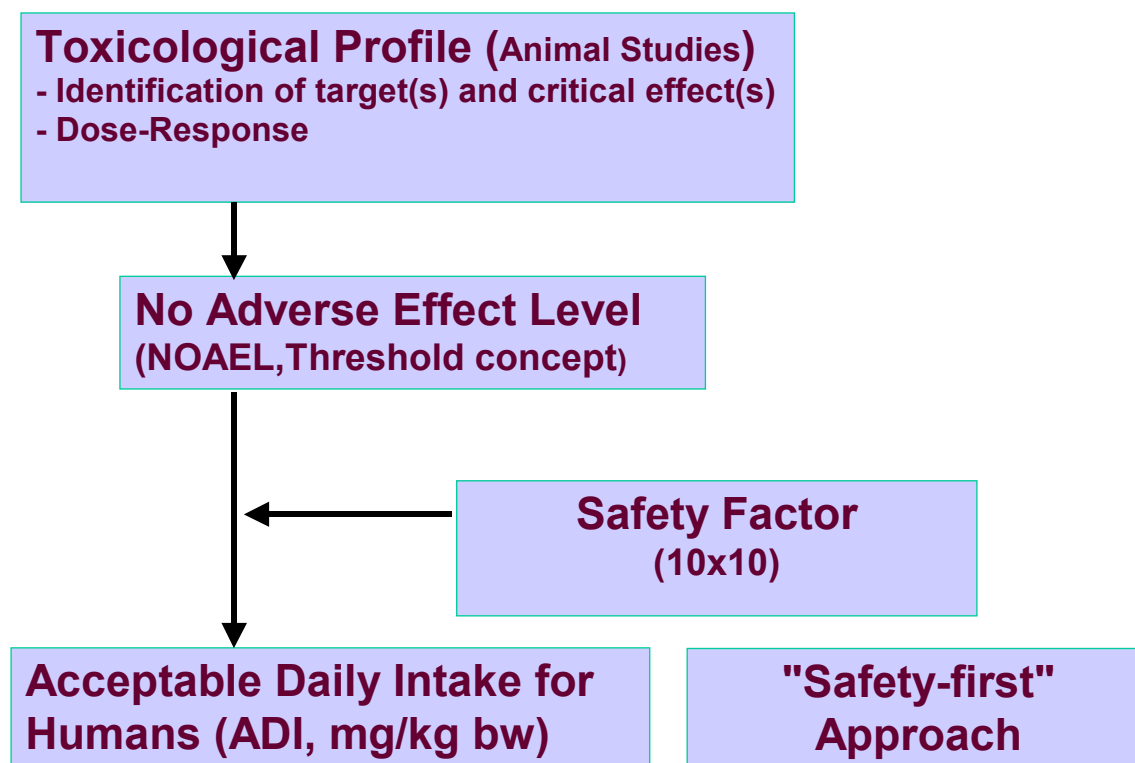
Toxicological Profile (Animal Studies)
- Identification of target(s) and critical effect(s)
- Dose-Response

No Adverse Effect Level
(NOAEL,Threshold concept)

Safety Factor
(10x10)

Acceptable Daily Intake for Humans (ADI, mg/kg bw)

"Safety-first" Approach